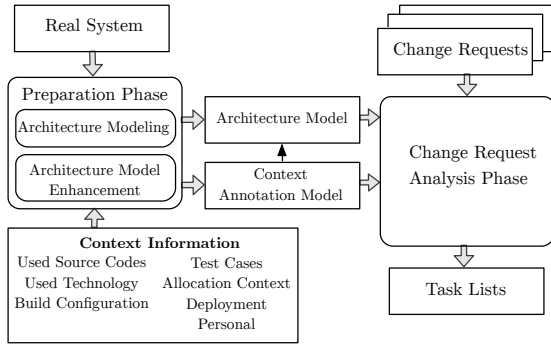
Real System

Change Requests

Preparation Phase

Architecture Modeling

Architecture Model Enhancement

Architecture Model

Context Annotation Model

Change Request Analysis Phase

Context Information

Used Source Codes
Used Technology
Build Configuration

Test Cases
Allocation Context
Deployment
Personal

Task Lists